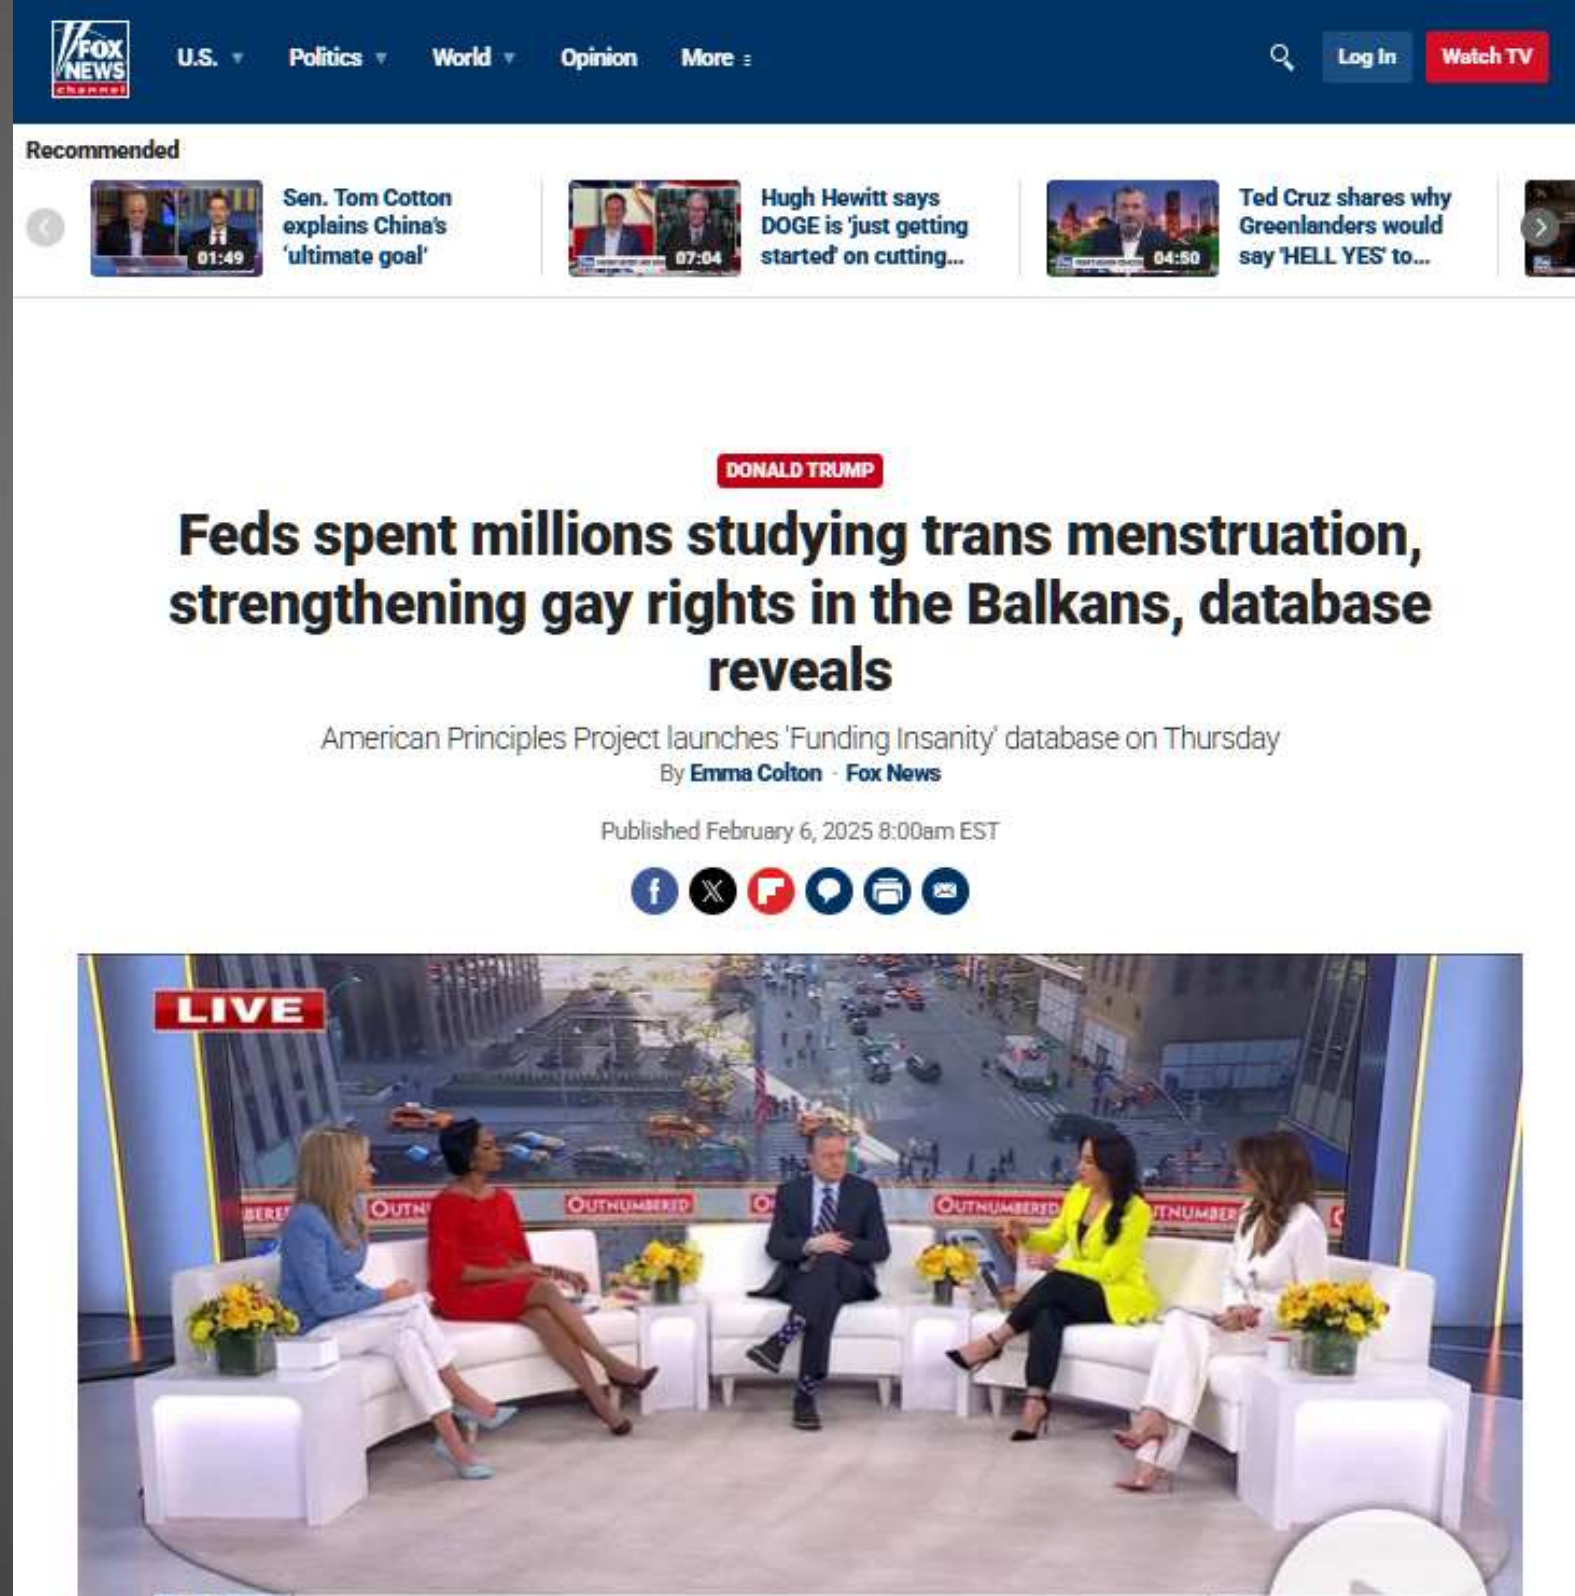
FOX NEWS channel

U.S. Politics World Opinion More

Log In Watch TV

Recommended

01:49 Sen. Tom Cotton explains China's 'ultimate goal'

07:04 Hugh Hewitt says DOGE is 'just getting started' on cutting...

04:50 Ted Cruz shares why Greenlanders would say 'HELL YES' to...

DONALD TRUMP

Feds spent millions studying trans menstruation, strengthening gay rights in the Balkans, database reveals

American Principles Project launches 'Funding Insanity' database on Thursday

By Emma Colton · Fox News

Published February 6, 2025 8:00am EST

LIVE

OUTNUMBERED OUTNUMBERED OUTNUMBERED